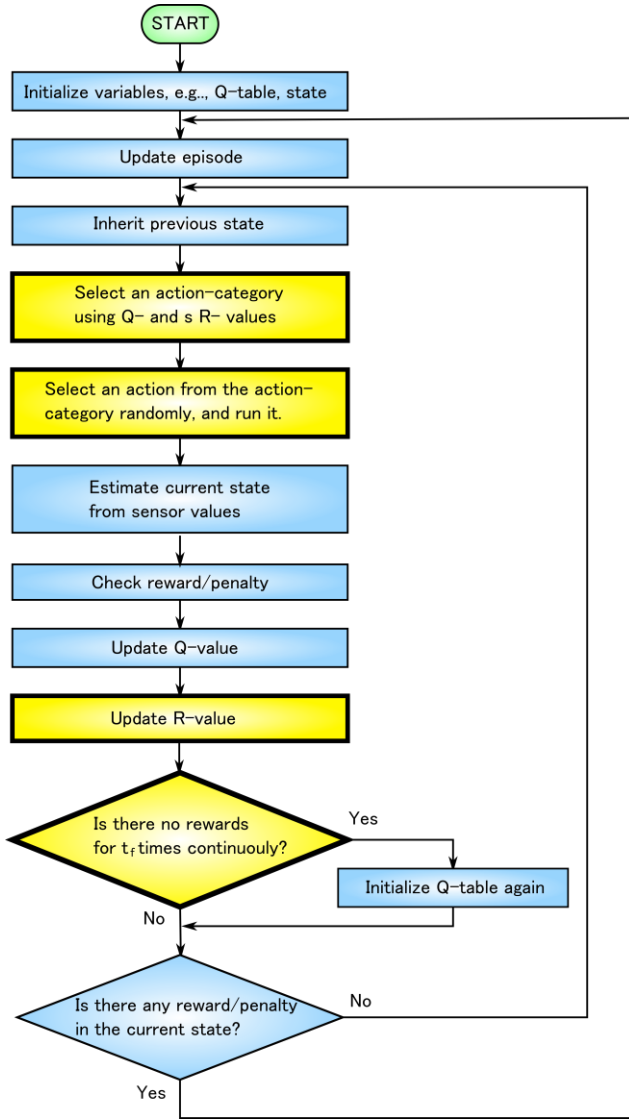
START

Initialize variables, e.g.., Q-table, state

Update episode

Inherit previous state

Select an action-category using Q- and s R- values

Select an action from the action-category randomly, and run it.

Estimate current state from sensor values

Check reward/penalty

Update Q-value

Update R-value

Is there no rewards for $t_f$ times continuouly?

Yes

Initialize Q-table again

No

Is there any reward/penalty in the current state?

No

Yes